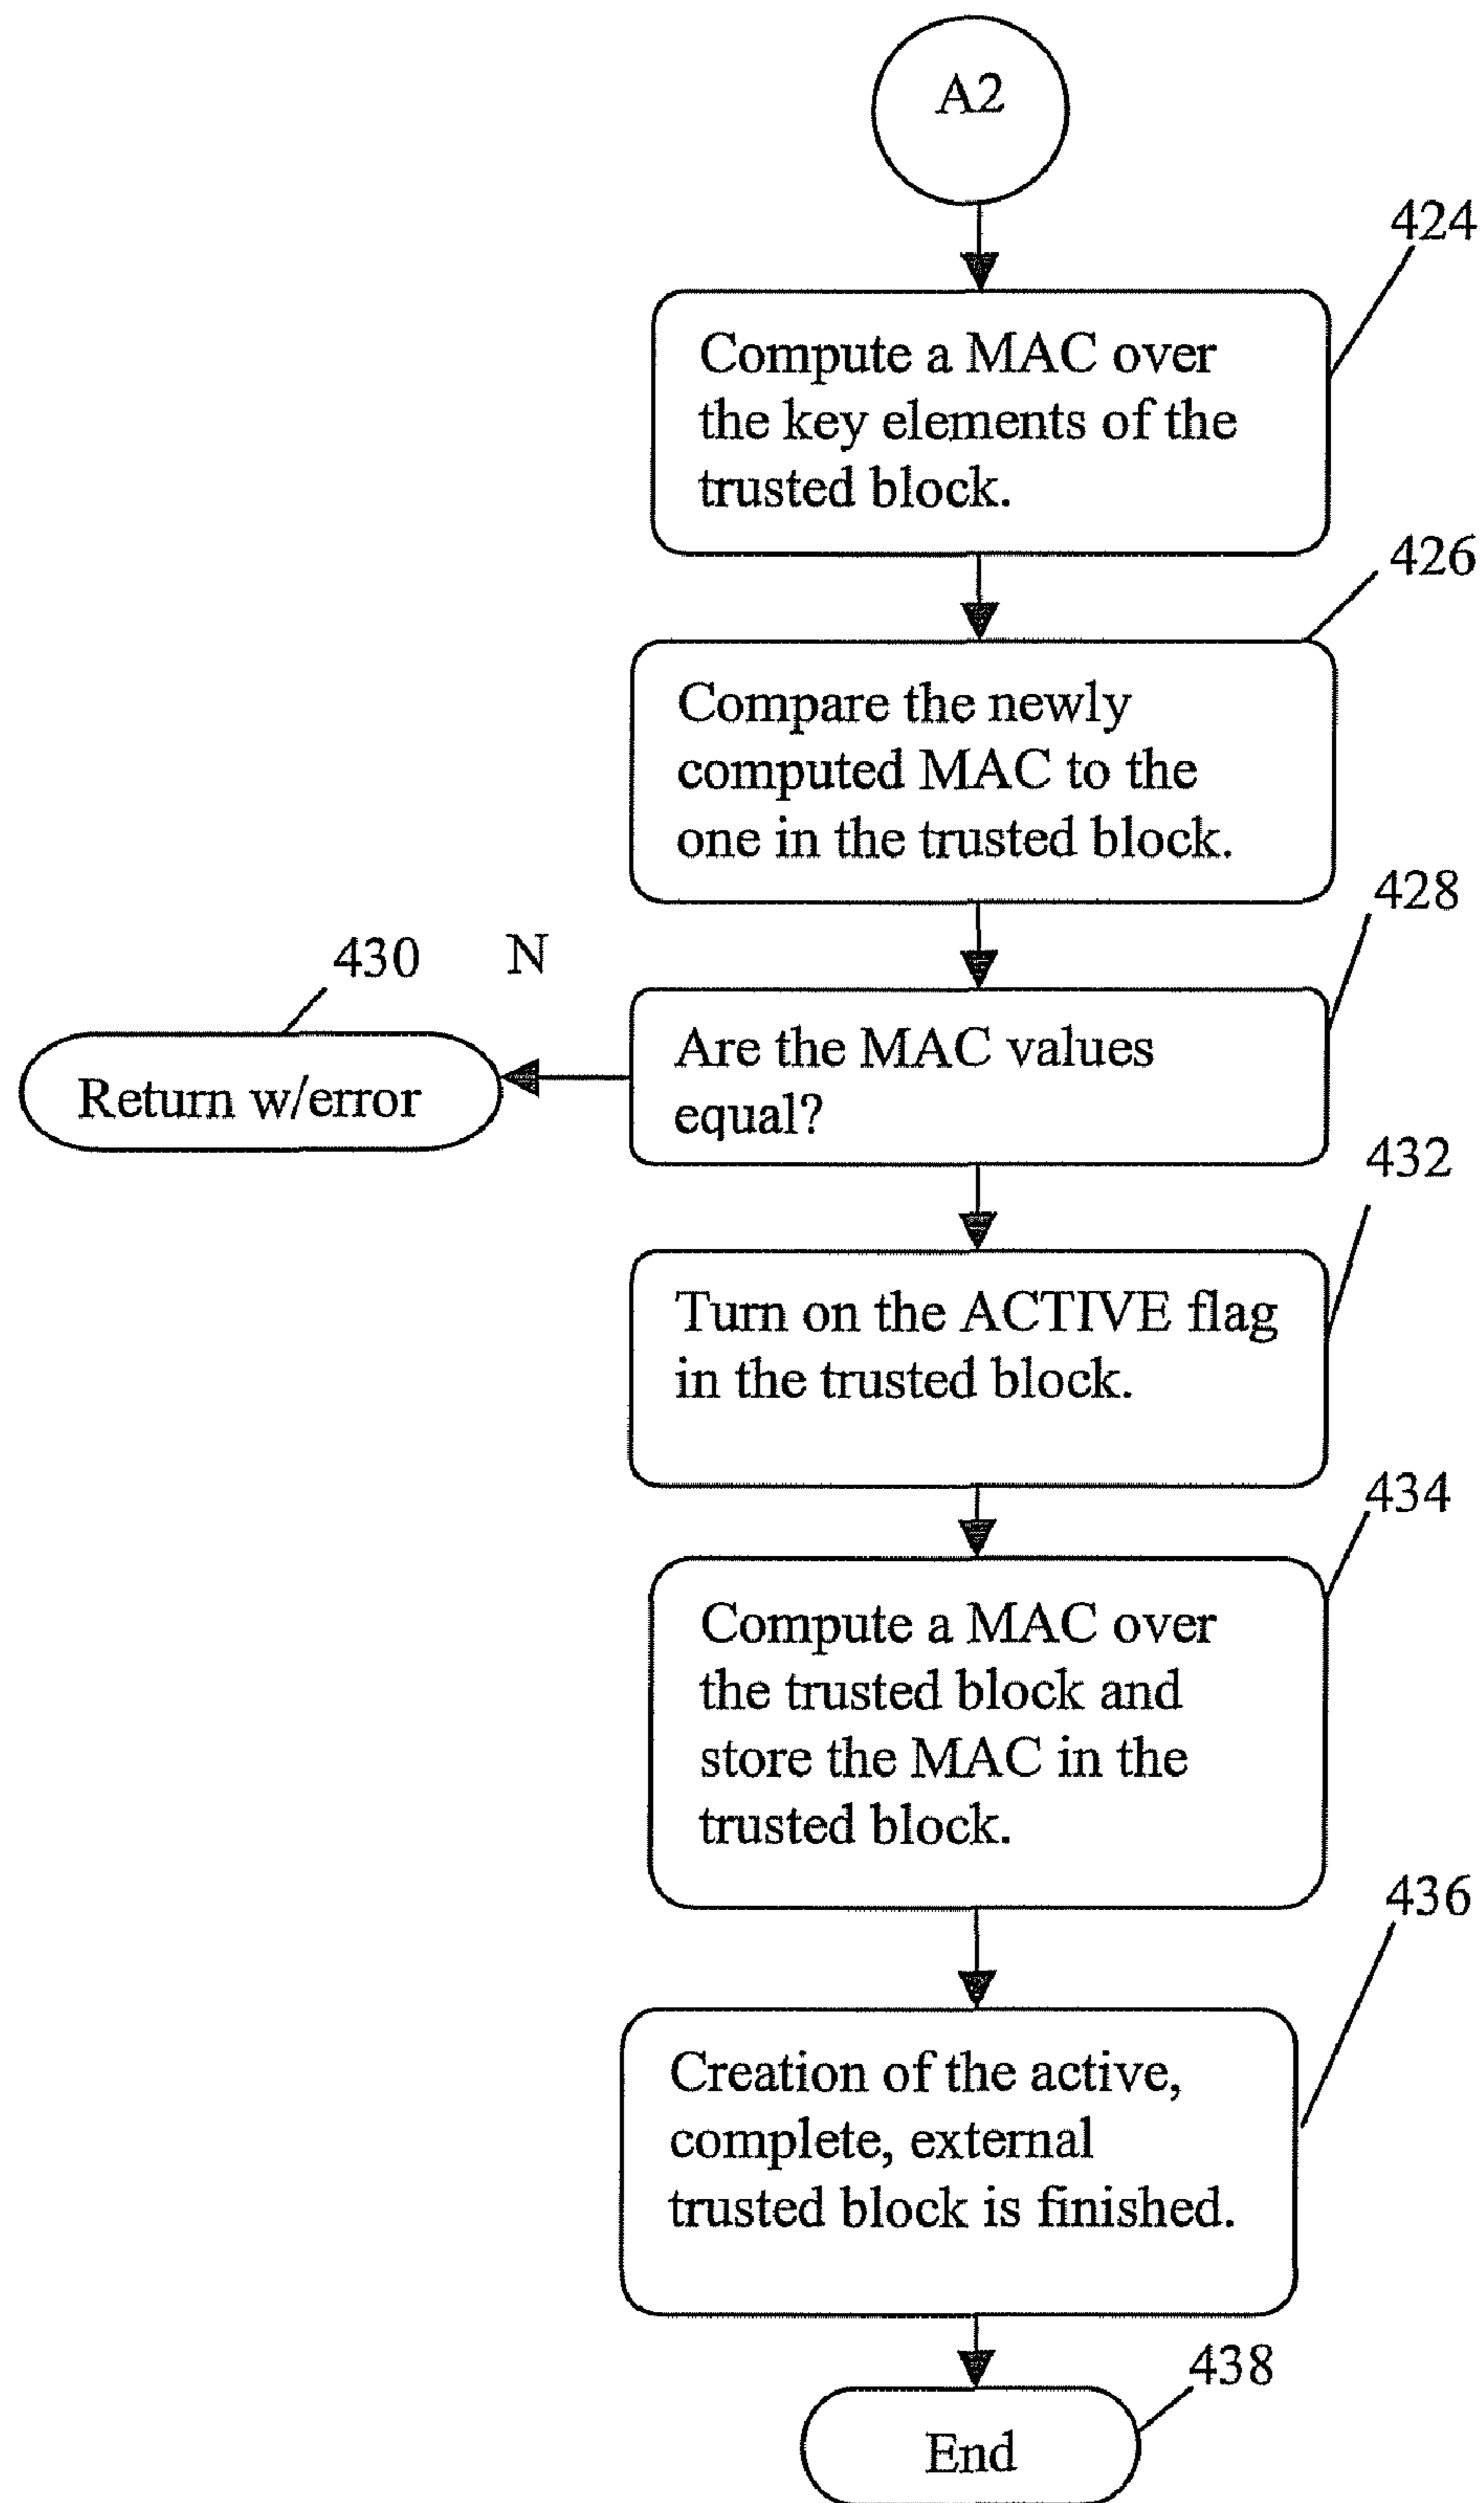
A2

424

Compute a MAC over the key elements of the trusted block.

426

Compare the newly computed MAC to the one in the trusted block.

428

430 N

Return w/error

Are the MAC values equal?

432

Turn on the ACTIVE flag in the trusted block.

434

Compute a MAC over the trusted block and store the MAC in the trusted block.

436

Creation of the active, complete, external trusted block is finished.

438

End